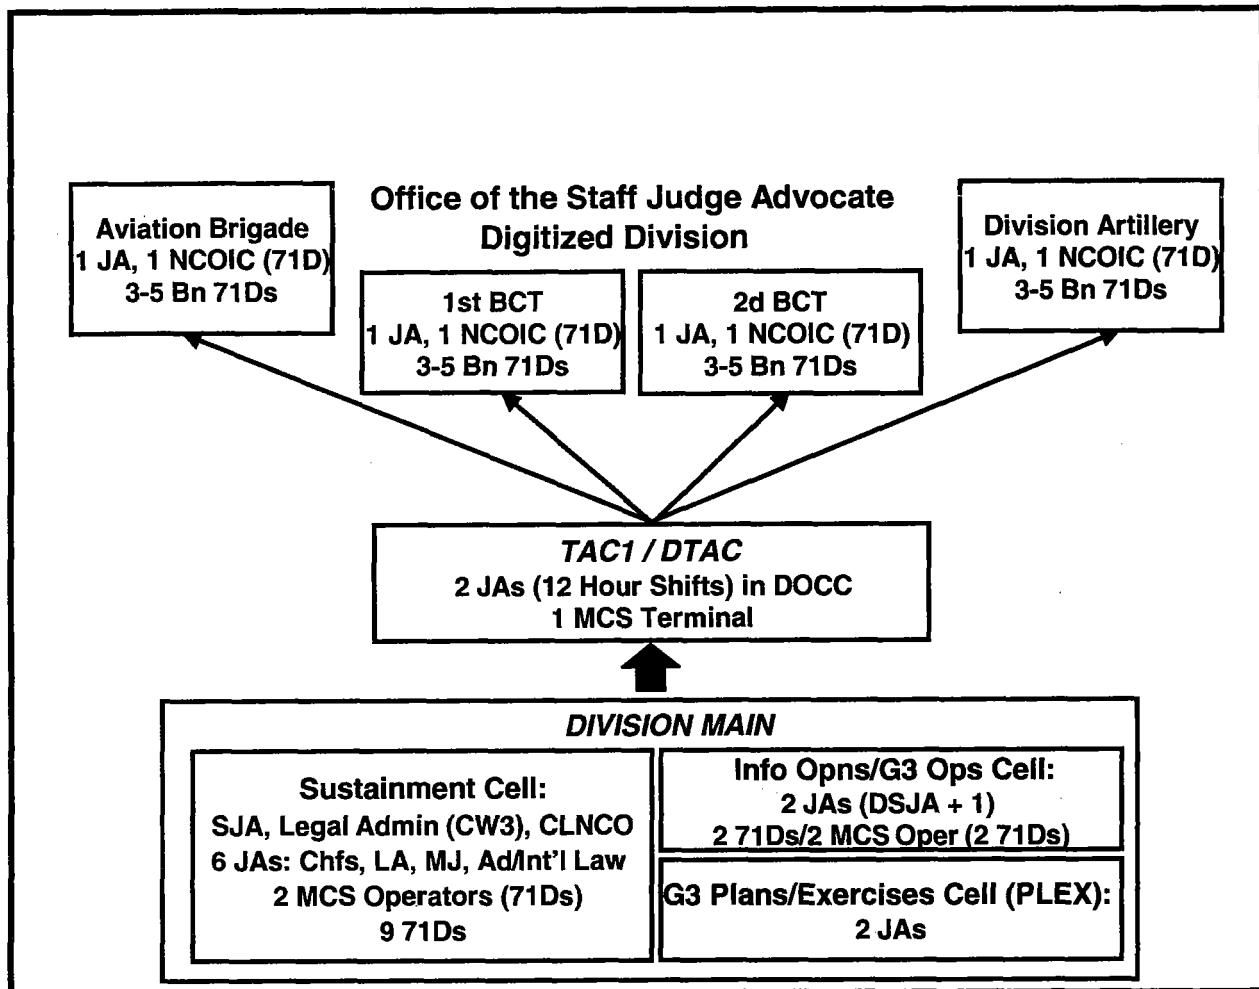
Office of the Staff Judge Advocate
Digitized Division

Aviation Brigade
1 JA, 1 NCOIC (71D)
3-5 Bn 71Ds

1st BCT
1 JA, 1 NCOIC (71D)
3-5 Bn 71Ds

2d BCT
1 JA, 1 NCOIC (71D)
3-5 Bn 71Ds

Division Artillery
1 JA, 1 NCOIC (71D)
3-5 Bn 71Ds

TAC1 / DTAC
2 JAs (12 Hour Shifts) in DOCC
1 MCS Terminal

DIVISION MAIN

Sustainment Cell:
SJA, Legal Admin (CW3), CLNCO
6 JAs: Chfs, LA, MJ, Ad/Int'l Law
2 MCS Operators (71Ds)
9 71Ds

Info Opns/G3 Ops Cell:
2 JAs (DSJA + 1)
2 71Ds/2 MCS Oper (2 71Ds)

G3 Plans/Exercises Cell (PLEX):
2 JAs